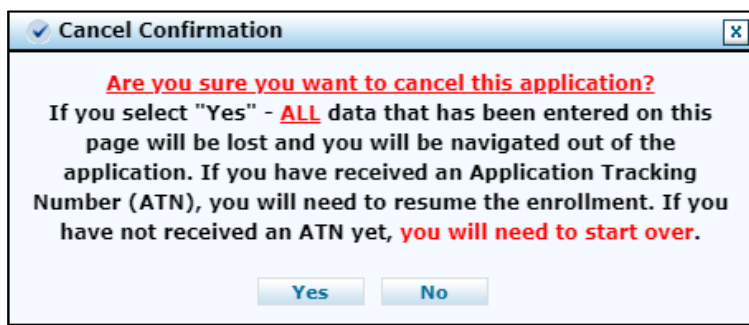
Cancel Confirmation

X

Are you sure you want to cancel this application?

If you select "Yes" - ALL data that has been entered on this page will be lost and you will be navigated out of the application. If you have received an Application Tracking Number (ATN), you will need to resume the enrollment. If you have not received an ATN yet, you will need to start over.

Yes

No